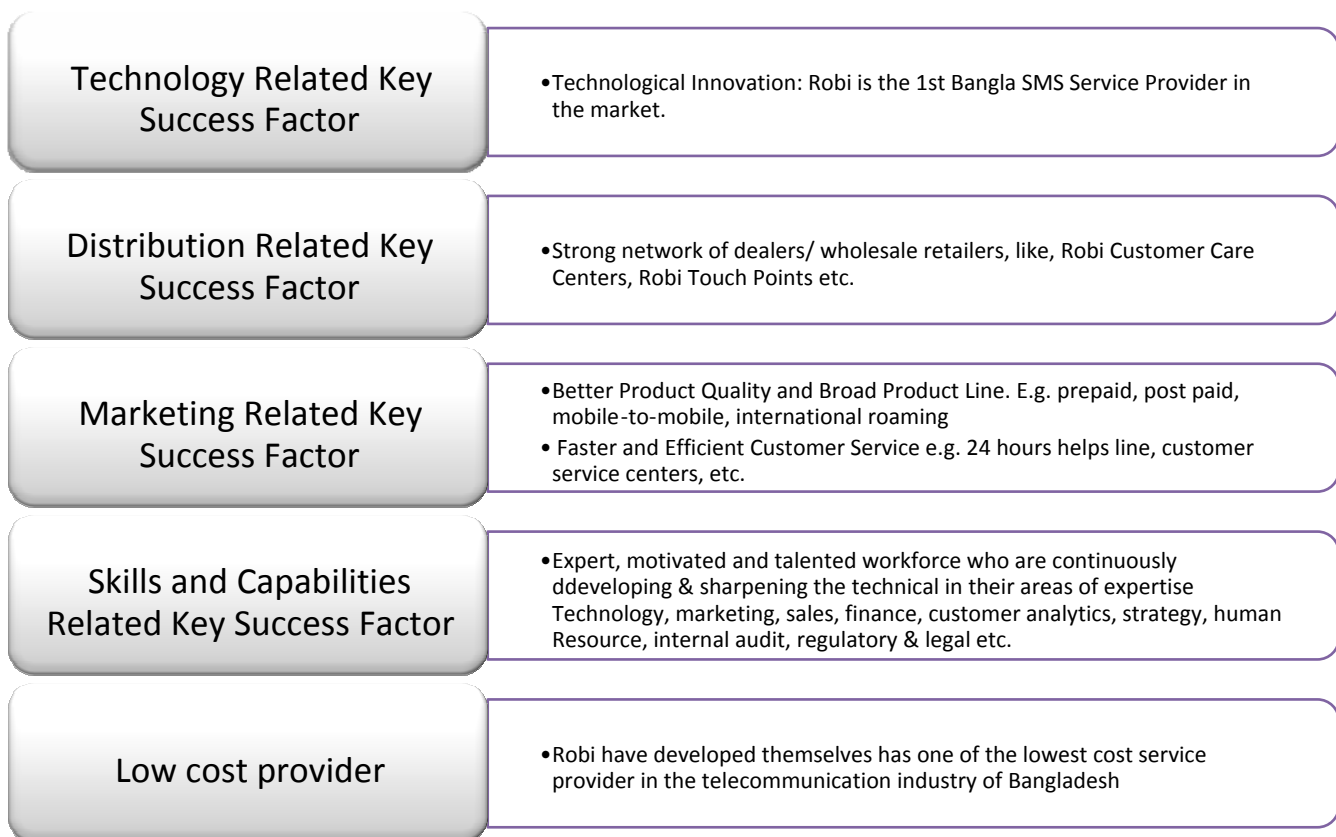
Technology Related Key Success Factor

•Technological Innovation: Robi is the 1st Bangla SMS Service Provider in the market.

Distribution Related Key Success Factor

•Strong network of dealers/ wholesale retailers, like, Robi Customer Care Centers, Robi Touch Points etc.

Marketing Related Key Success Factor

•Better Product Quality and Broad Product Line. E.g. prepaid, post paid, mobile-to-mobile, international roaming

• Faster and Efficient Customer Service e.g. 24 hours helps line, customer service centers, etc.

Skills and Capabilities Related Key Success Factor

•Expert, motivated and talented workforce who are continuously ddeveloping & sharpening the technical in their areas of expertise Technology, marketing, sales, finance, customer analytics, strategy, human Resource, internal audit, regulatory & legal etc.

Low cost provider

•Robi have developed themselves has one of the lowest cost service provider in the telecommunication industry of Bangladesh